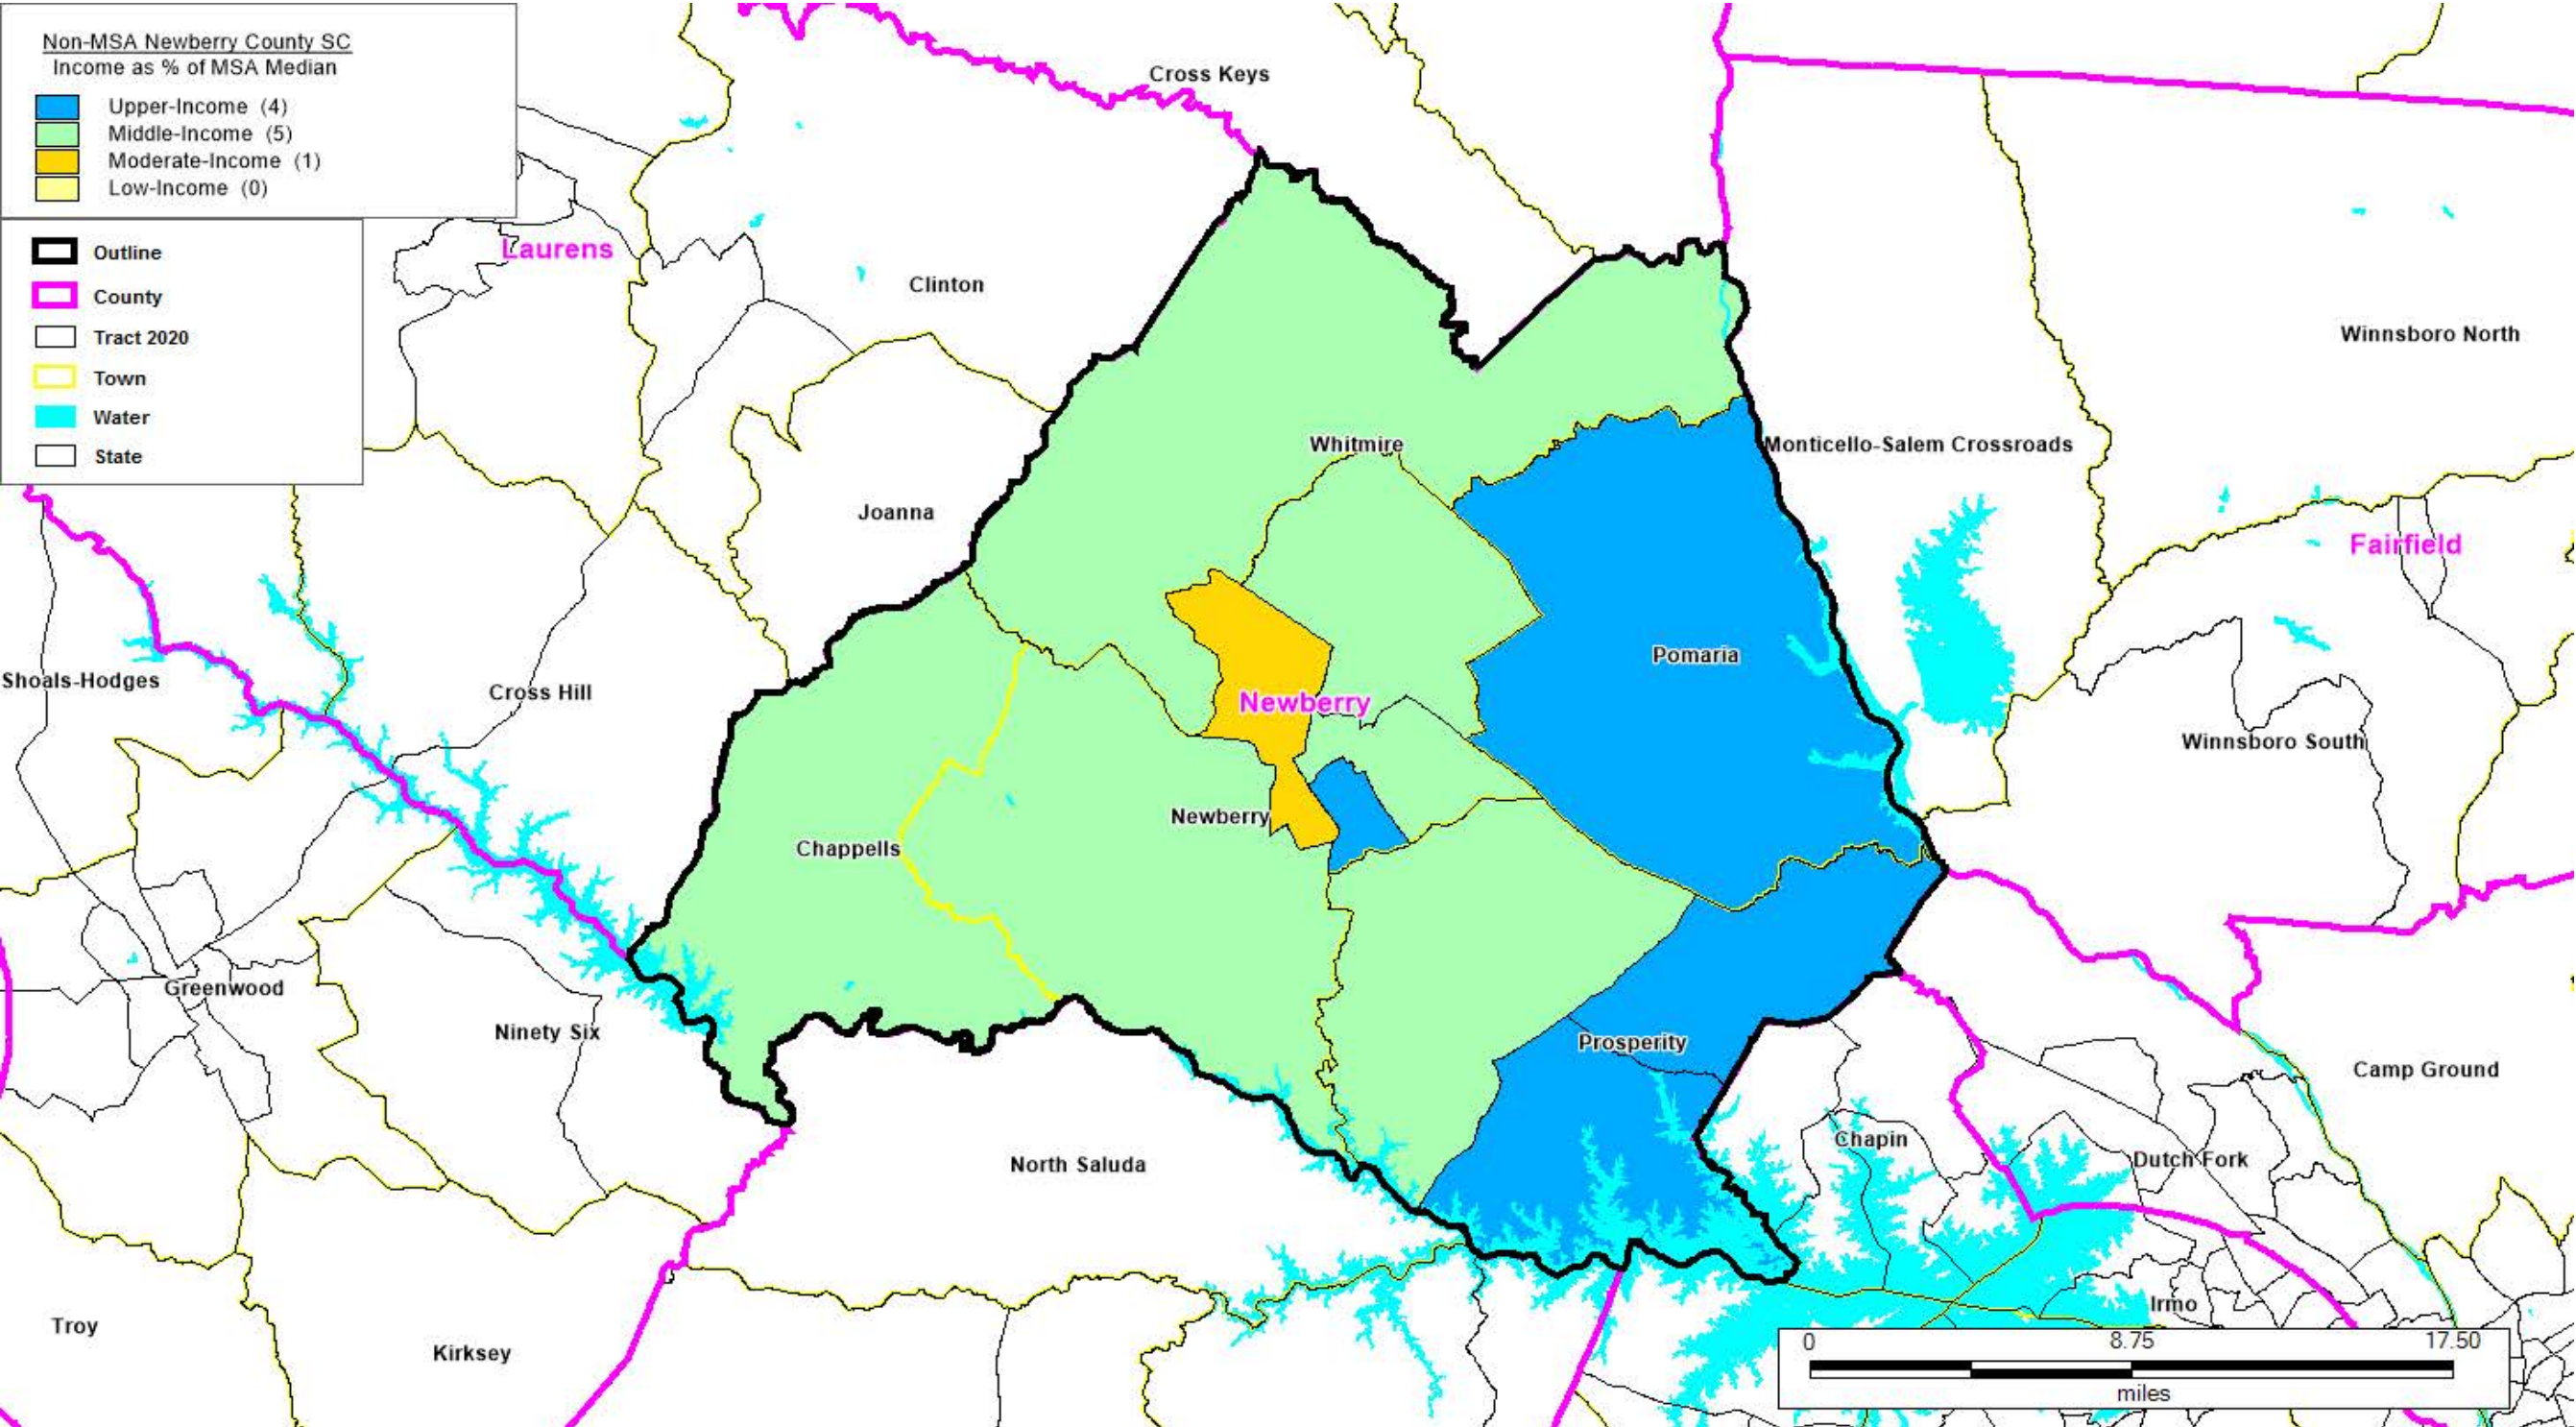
Non-MSA Newberry County SC
Income as % of MSA Median

Upper-Income (4)
Middle-Income (5)
Moderate-Income (1)
Low-Income (0)

Outline
County
Tract 2020
Town
Water
State

Cross Keys
Laurens
Clinton
Winnsboro North
Whitmire
Monticello-Salem Crossroads
Joanna
Fairfield
Pomaria
Shoals-Hodges
Cross Hill
Newberry
Winnsboro South
Newberry
Chappells
Greenwood
Ninety Six
Prosperity
Camp Ground
Chapin
North Saluda
Dutch Fork
Irmo
Troy
Kirksey

0
8.75
17.50
miles